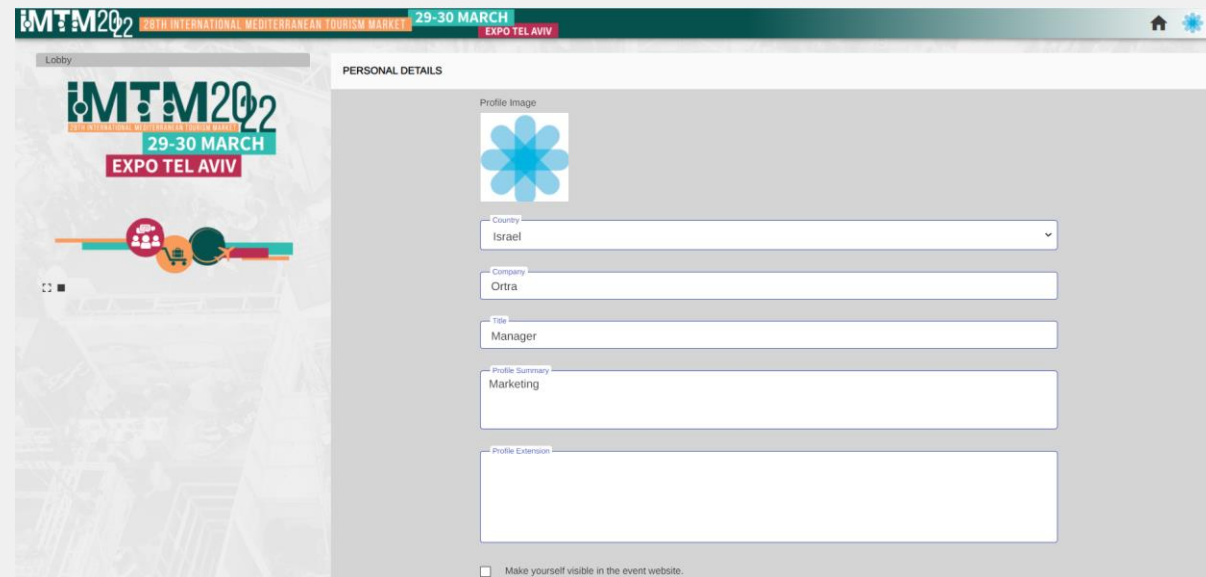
IMTM2022 28TH INTERNATIONAL MEDITERRANEAN TOURISM MARKET 29-30 MARCH EXPO TEL AVIV

Lobby

IMTM2022
28TH INTERNATIONAL MEDITERRANEAN TOURISM MARKET
29-30 MARCH
EXPO TEL AVIV

PERSONAL DETAILS

Profile Image

Country
Israel

Company
Ortra

Title
Manager

Profile Summary
Marketing

Profile Extension

Make yourself visible in the event website.